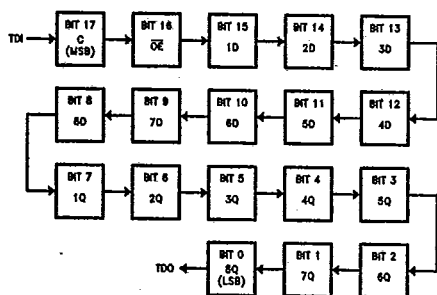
TDI

BIT 17 C (MSB)

BIT 16 $\overline{OE}$

BIT 15 1D

BIT 14 2D

BIT 13 3D

BIT 12 4D

BIT 11 5D

BIT 10 6D

BIT 9 7D

BIT 8 8D

BIT 7 1Q

BIT 6 2Q

BIT 5 3Q

BIT 4 4Q

BIT 3 5Q

BIT 2 6Q

BIT 1 7Q

BIT 0 8Q (LSB)

TDO